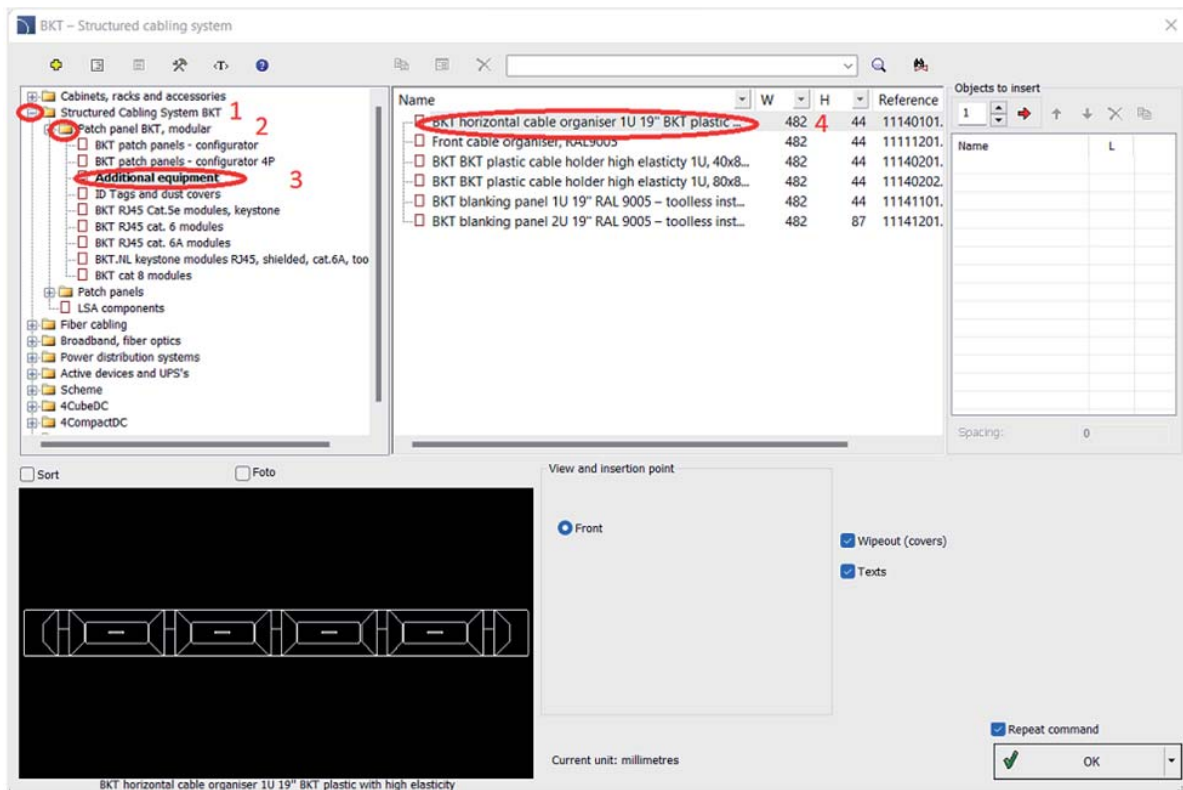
BKT – Structured cabling system

Cabinets, racks and accessories
Structured Cabling System BKT 1
Patch panel BKT, modular 2
BKT patch panels - configurator
BKT patch panels - configurator 4P
Additional equipment 3
ID Tags and dust covers
BKT RJ45 Cat.5e modules, keystone
BKT RJ45 cat. 6 modules
BKT RJ45 cat. 6A modules
BKT.NL keystone modules RJ45, shielded, cat.6A, too
BKT cat 8 modules
Patch panels
LSA components
Fiber cabling
Broadband, fiber optics
Power distribution systems
Active devices and UPS's
Scheme
4CubeDC
4CompactDC

| Name | W | H | Reference |
|---|---|---|---|
| BKT horizontal cable organiser 1U 19" BKT plastic ... | 482 | 44 | 11140101. |
| Front cable organiser, RAL9005 | 482 | 44 | 11111201. |
| BKT BKT plastic cable holder high elasticty 1U, 40x8... | 482 | 44 | 11140201. |
| BKT BKT plastic cable holder high elasticty 1U, 80x8... | 482 | 44 | 11140202. |
| BKT blanking panel 1U 19" RAL 9005 – toolless inst... | 482 | 44 | 11141101. |
| BKT blanking panel 2U 19" RAL 9005 – toolless inst... | 482 | 87 | 11141201. |

4

Objects to insert
1
Name L
Spacing: 0

Sort
Foto
View and insertion point
Front
Wipeout (covers)
Texts
Repeat command
OK
Current unit: millimetres
BKT horizontal cable organiser 1U 19" BKT plastic with high elasticity